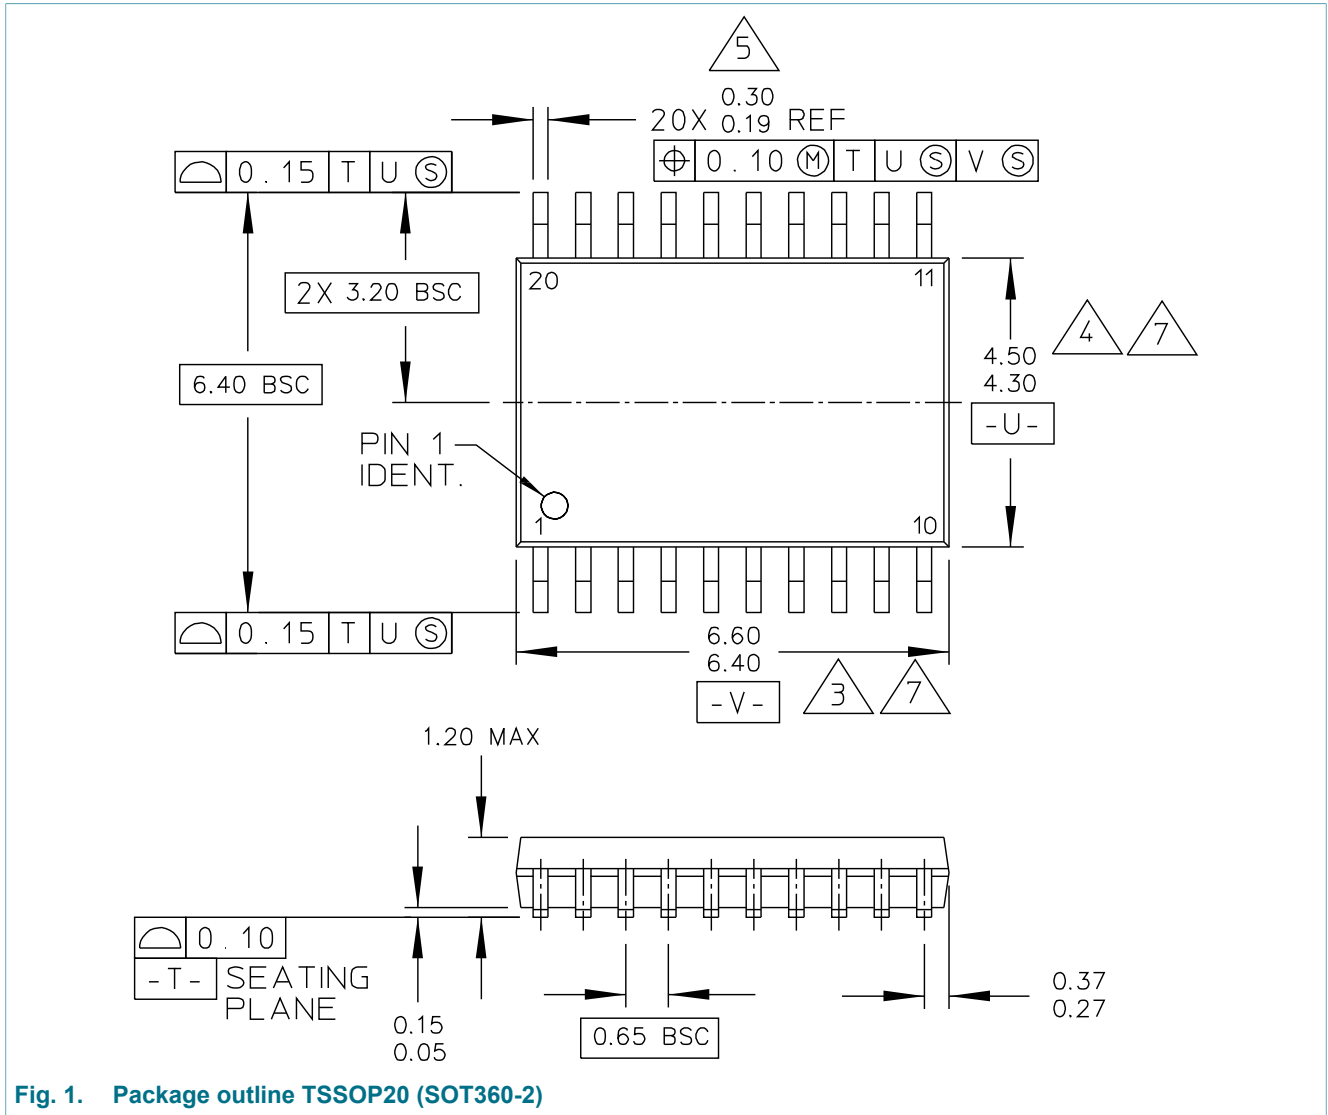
5

20X $\begin{matrix} 0.30 \\ 0.19 \end{matrix}$ REF

⌓ 0.15 T U Ⓢ

⌖ 0.10 Ⓜ T U Ⓢ V Ⓢ

2X 3.20 BSC

20

11

4.50
4.30

4

7

6.40 BSC

-U-

PIN 1
IDENT.

1

10

⌓ 0.15 T U Ⓢ

6.60
6.40

-V-

3

7

1.20 MAX

⌓ 0.10

-T- SEATING PLANE

0.15
0.05

0.65 BSC

0.37
0.27

Fig. 1. Package outline TSSOP20 (SOT360-2)